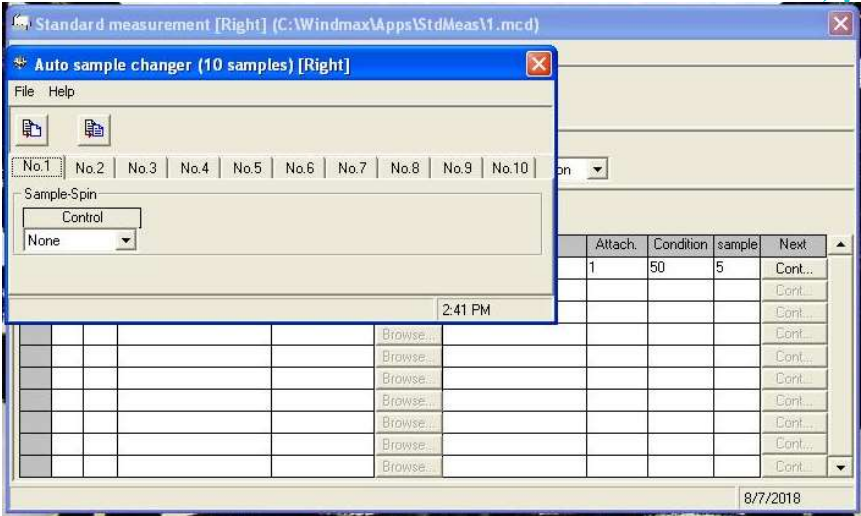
Standard measurement [Right] (C:\Windmax\Apps\StdMeas\1.mcd)

Auto sample changer (10 samples) [Right]

File Help

No.1 | No.2 | No.3 | No.4 | No.5 | No.6 | No.7 | No.8 | No.9 | No.10

Sample-Spin

Control

None

2:41 PM

on

| Attach. | Condition | sample | Next |
|---|---|---|---|
| 1 | 50 | 5 | Cont... |
| | | | Cont... |
| | | | Cont... |
| | | | Cont... |
| | | | Cont... |
| | | | Cont... |
| | | | Cont... |
| | | | Cont... |
| | | | Cont... |
| | | | Cont... |

Browse...
Browse...
Browse...
Browse...
Browse...
Browse...
Browse...

8/7/2018